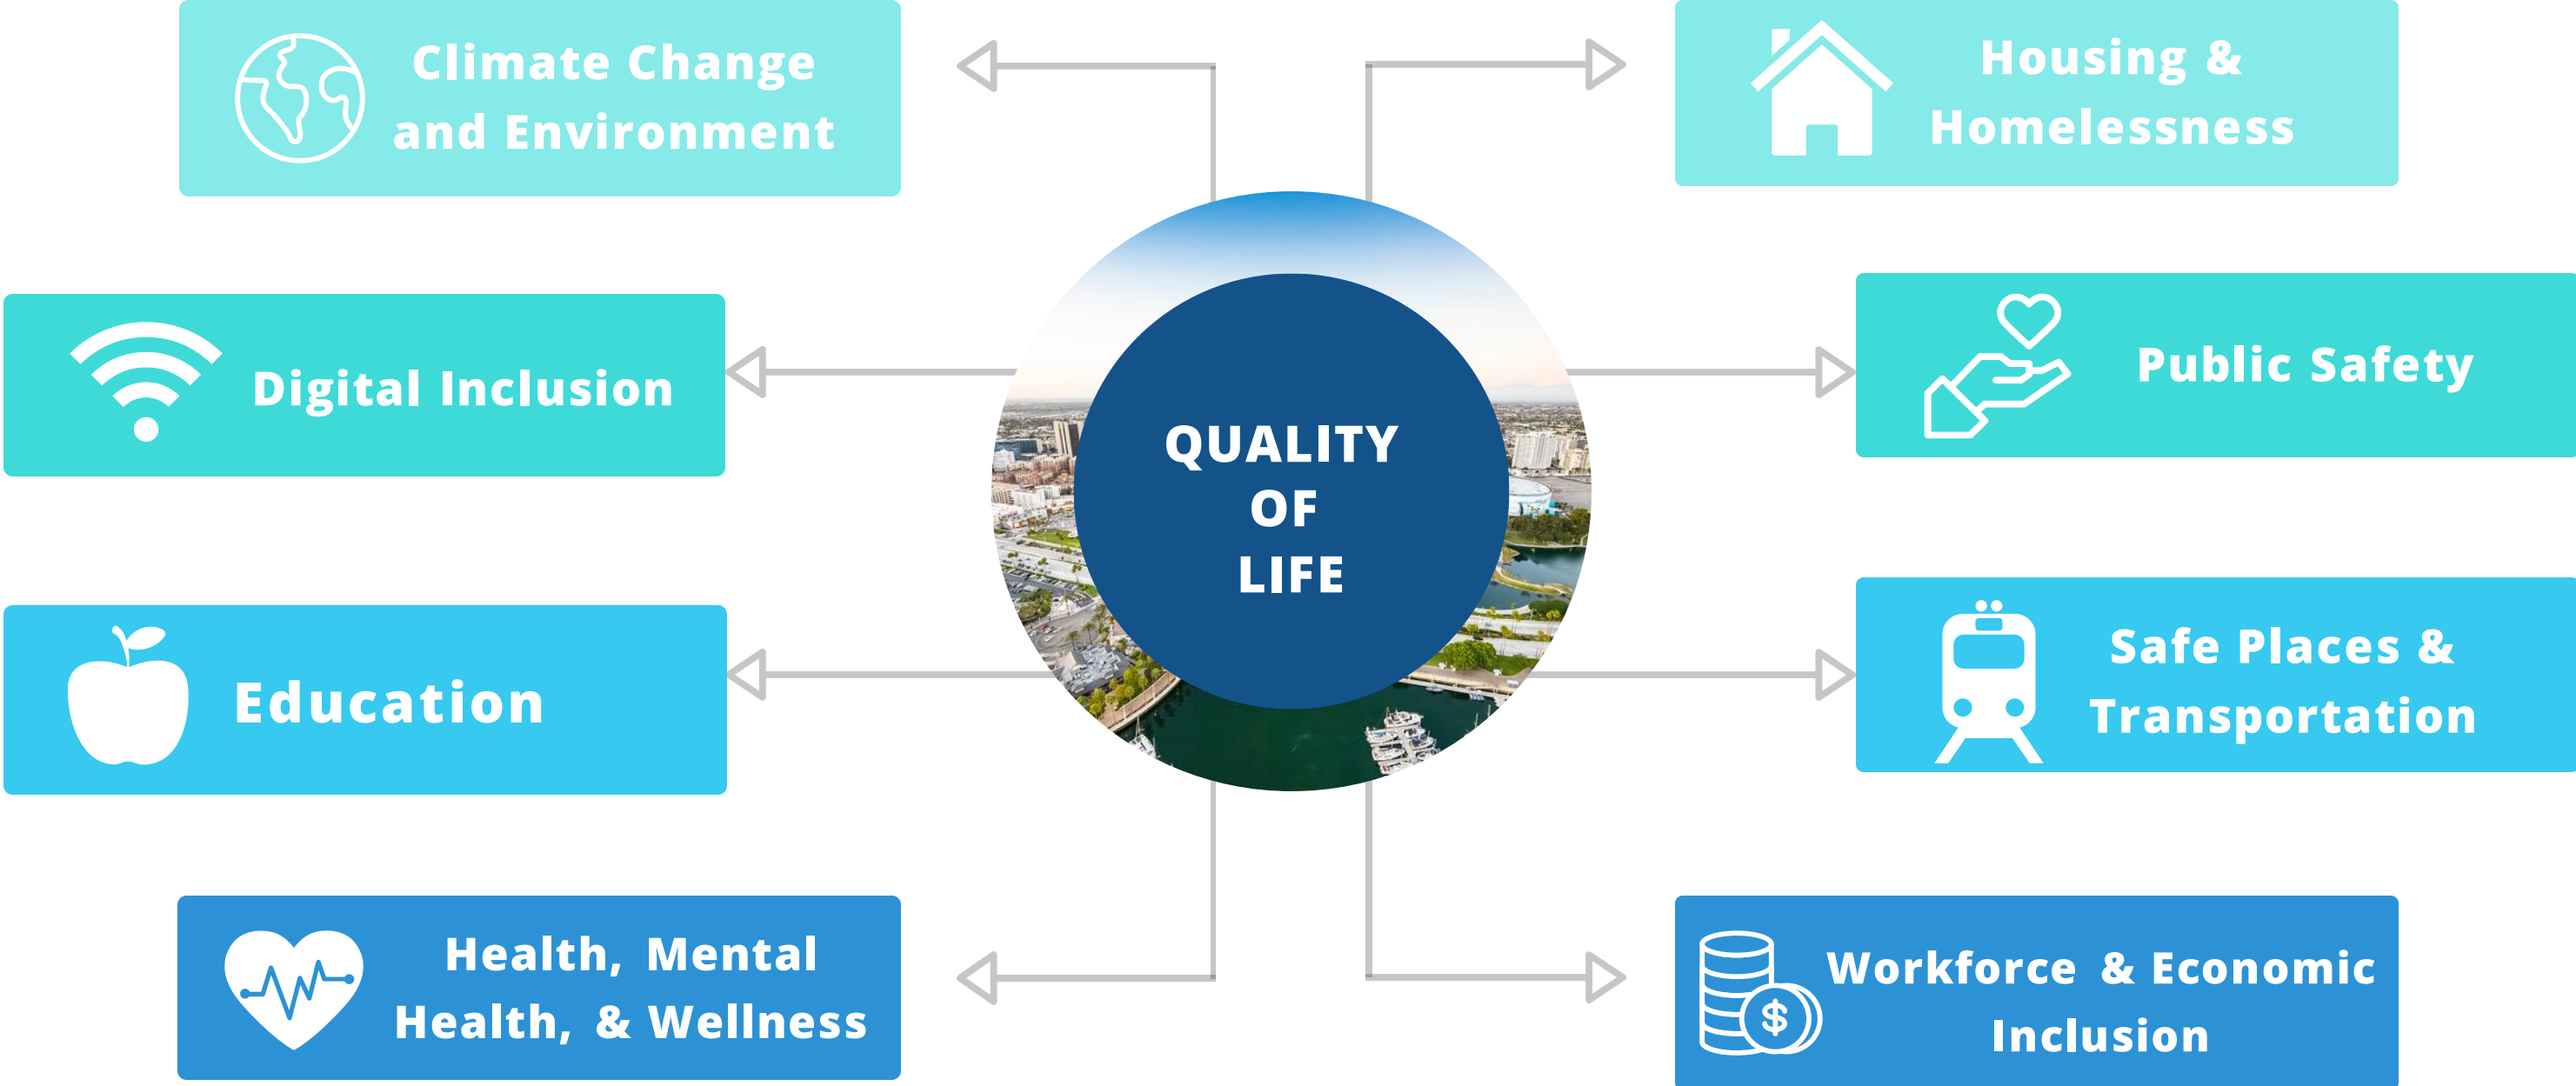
QUALITY OF LIFE

Climate Change and Environment

Housing & Homelessness

Digital Inclusion

Public Safety

Education

Safe Places & Transportation

Health, Mental Health, & Wellness

Workforce & Economic Inclusion